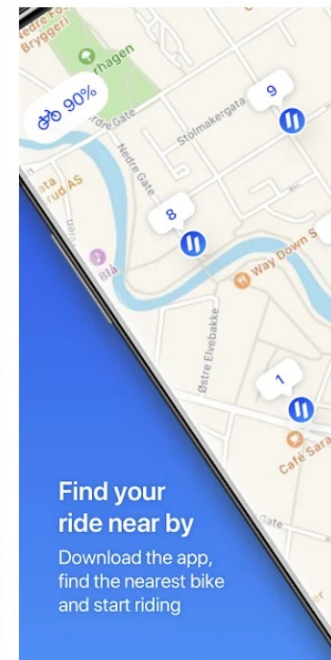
Nedre Foss
Brygger
rhagen
90%
9
Nedre Gate
Stolmakergata
Nedre Gate
ata
rud AS
8
Blå
Way Down S
Østre Elvebakke
1
Café Sara
Gate
Find your ride near by
Download the app, find the nearest bike and start riding